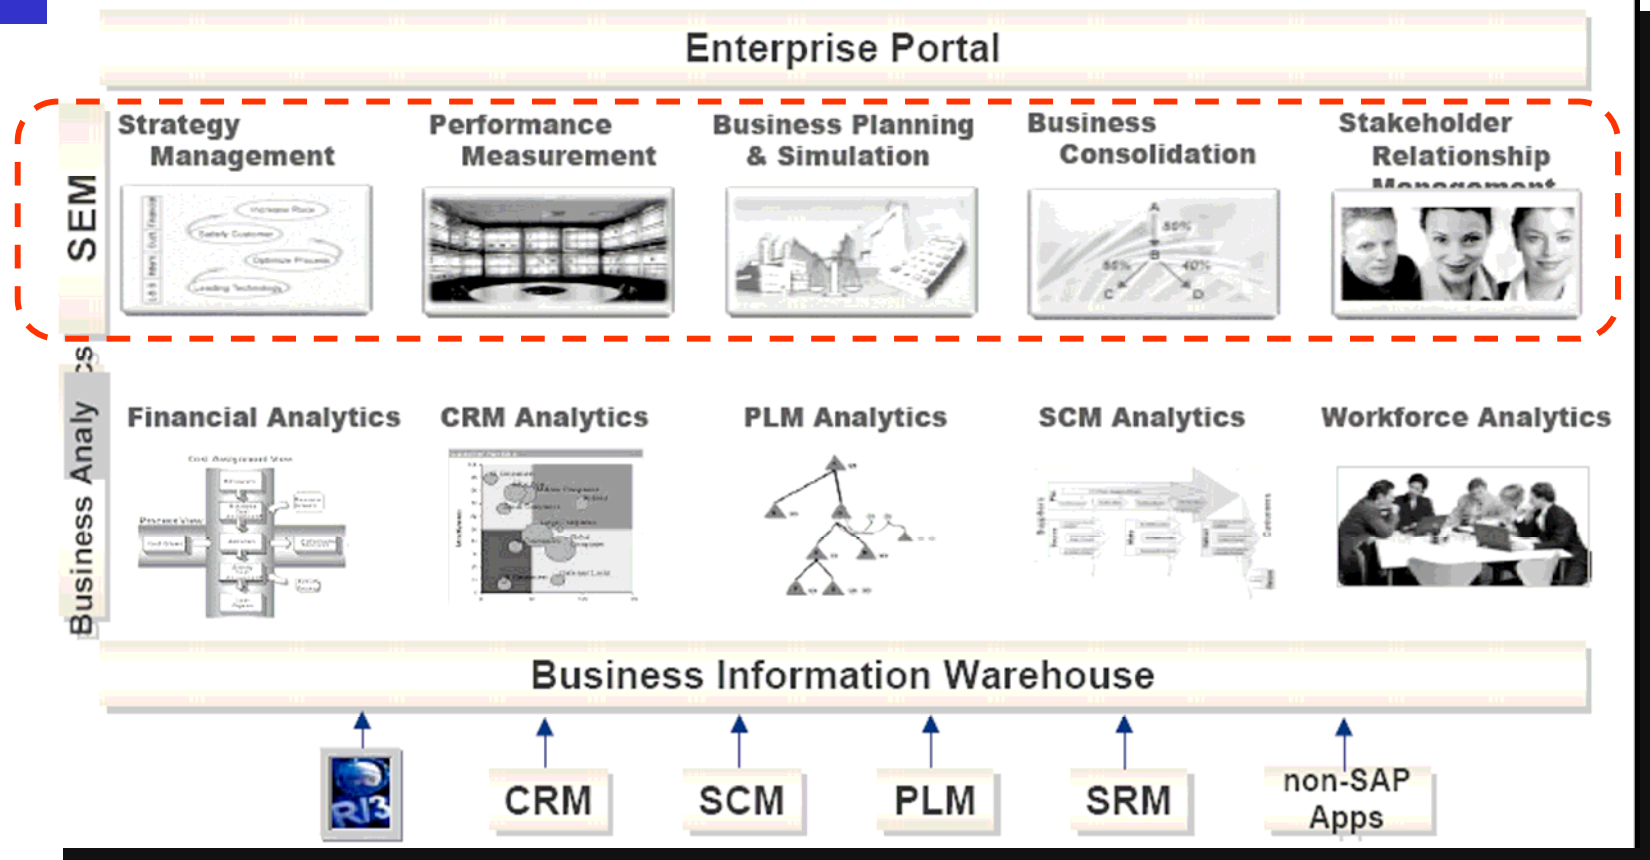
Enterprise Portal

SEM

Strategy Management

Performance Measurement

Business Planning & Simulation

Business Consolidation

Stakeholder Relationship Management

Business Analytics

Financial Analytics

CRM Analytics

PLM Analytics

SCM Analytics

Workforce Analytics

Business Information Warehouse

R/3

CRM

SCM

PLM

SRM

non-SAP Apps